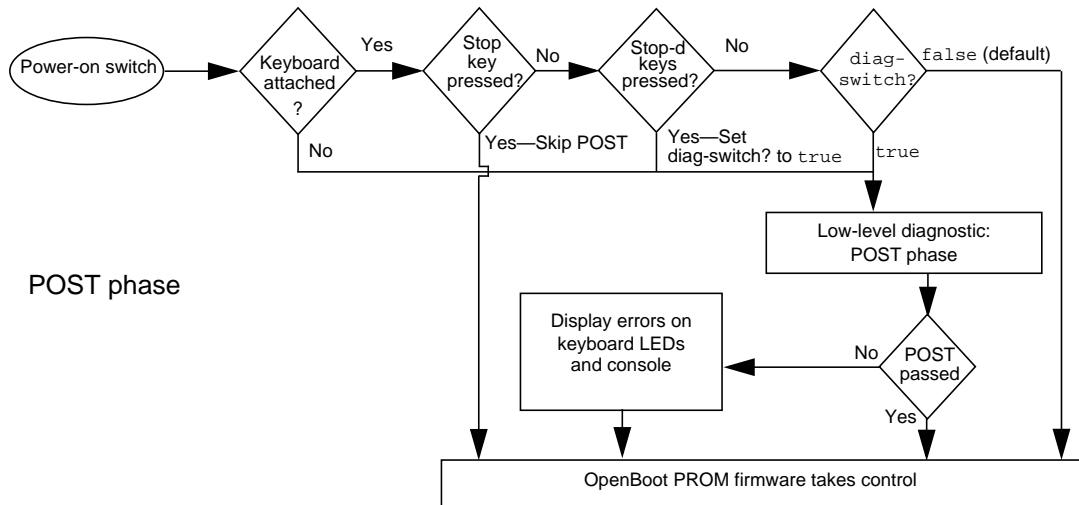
Power-on switch

Keyboard attached ?

Yes

No

Stop key pressed?

No

Yes—Skip POST

Stop-d keys pressed?

No

Yes—Set diag-switch? to true

diag-switch?

false (default)

true

Low-level diagnostic: POST phase

POST phase

Display errors on keyboard LEDs and console

No

POST passed

Yes

OpenBoot PROM firmware takes control